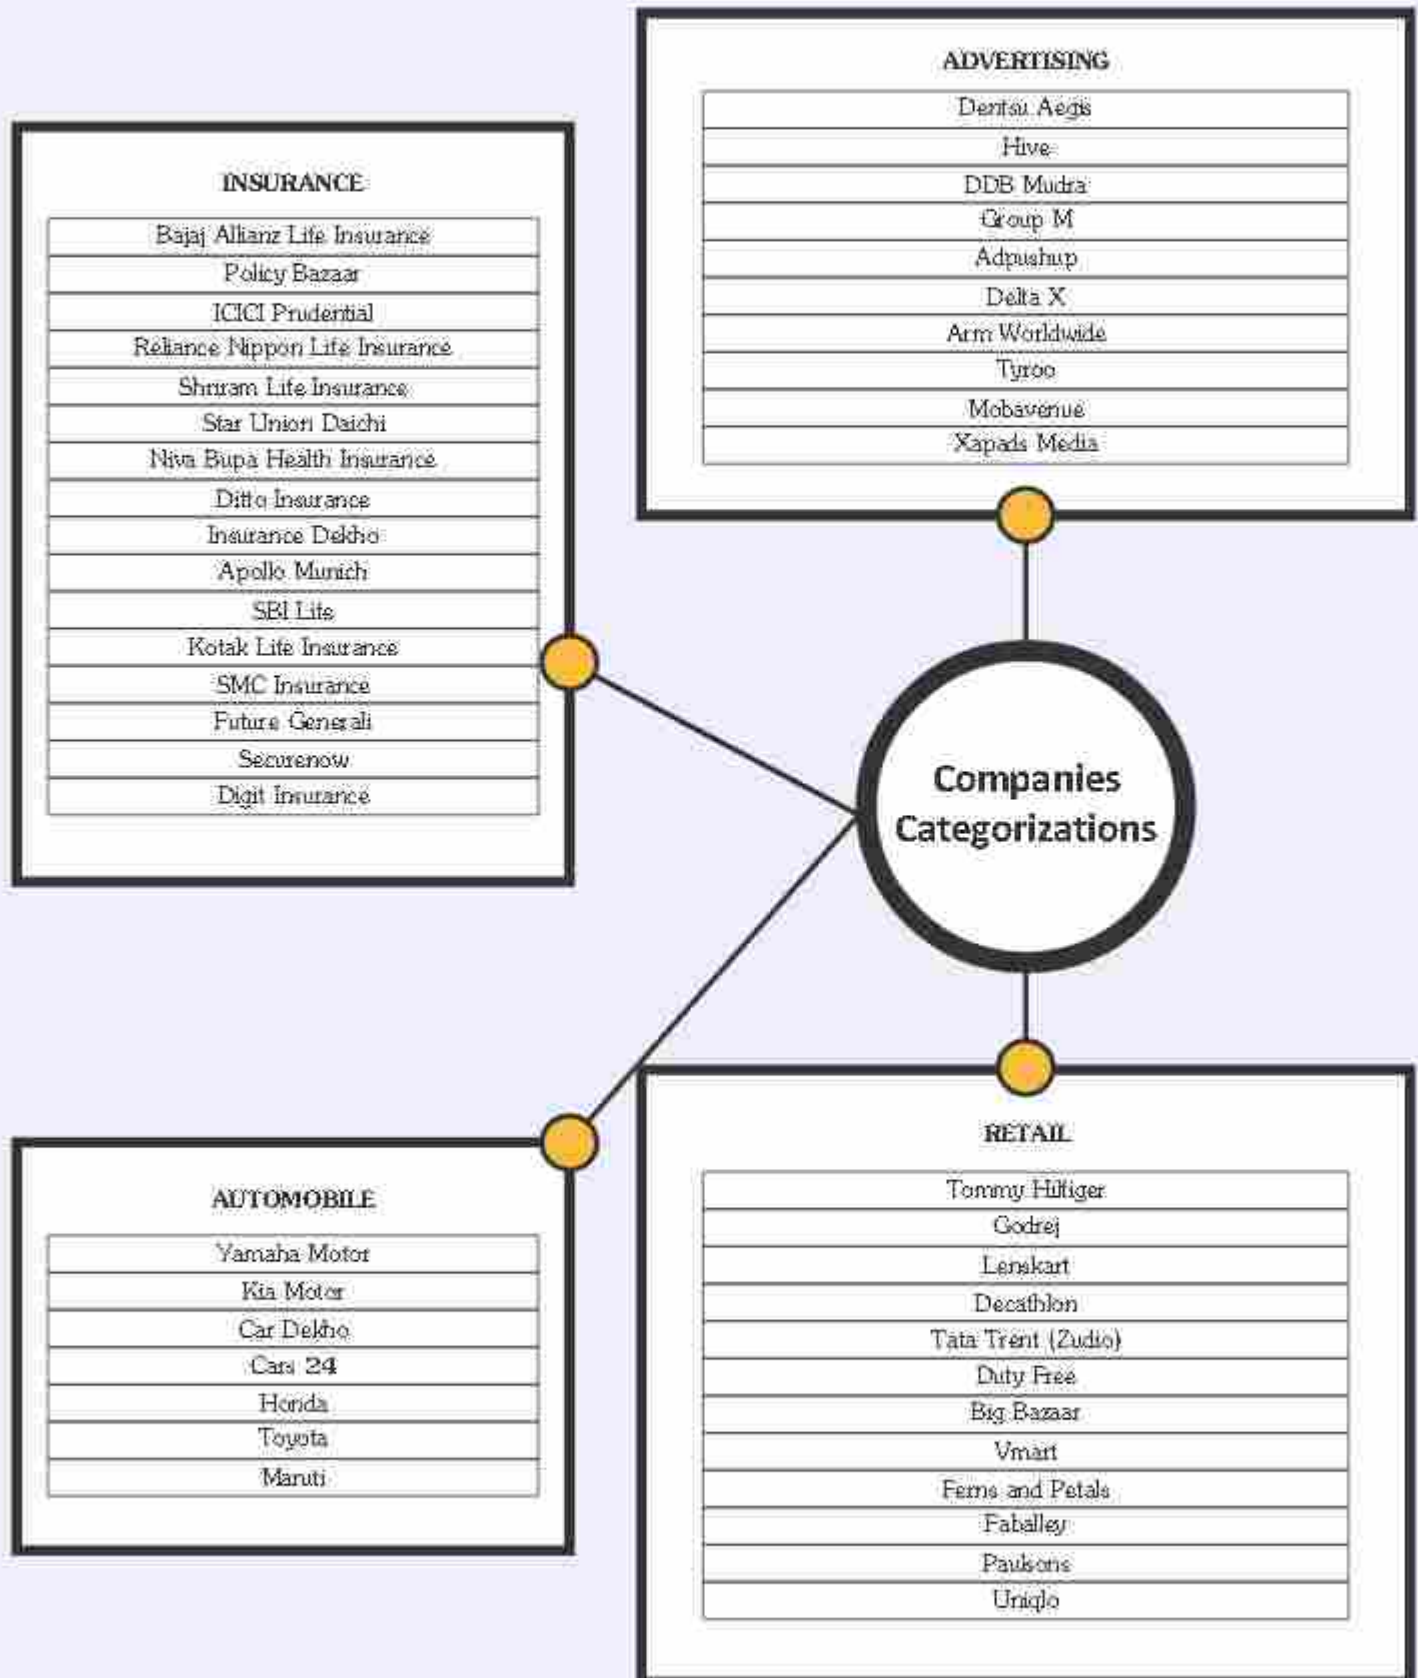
ADVERTISING

| Dentsu Aegis |
|---|
| Hive |
| DDB Mudra |
| Group M |
| Adpushup |
| Delta X |
| Arm Worldwide |
| Tyroo |
| Mobavenue |
| Xapads Media |

INSURANCE

| Bajaj Allianz Life Insurance |
|---|
| Policy Bazaar |
| ICICI Prudential |
| Reliance Nippon Life Insurance |
| Shriram Life Insurance |
| Star Union Daichi |
| Niva Bupa Health Insurance |
| Ditto Insurance |
| Insurance Dekho |
| Apollo Munich |
| SBI Life |
| Kotak Life Insurance |
| SMC Insurance |
| Future Generali |
| Securenow |
| Digit Insurance |

Companies Categorizations

AUTOMOBILE

| Yamaha Motor |
|---|
| Kia Motor |
| Car Dekho |
| Cars 24 |
| Honda |
| Toyota |
| Maruti |

RETAIL

| Tommy Hilfiger |
|---|
| Godrej |
| Lenskart |
| Decathlon |
| Tata Trent (Zudio) |
| Duty Free |
| Big Bazaar |
| Vmart |
| Ferns and Petals |
| Faballey |
| Paulsons |
| Uniqlo |